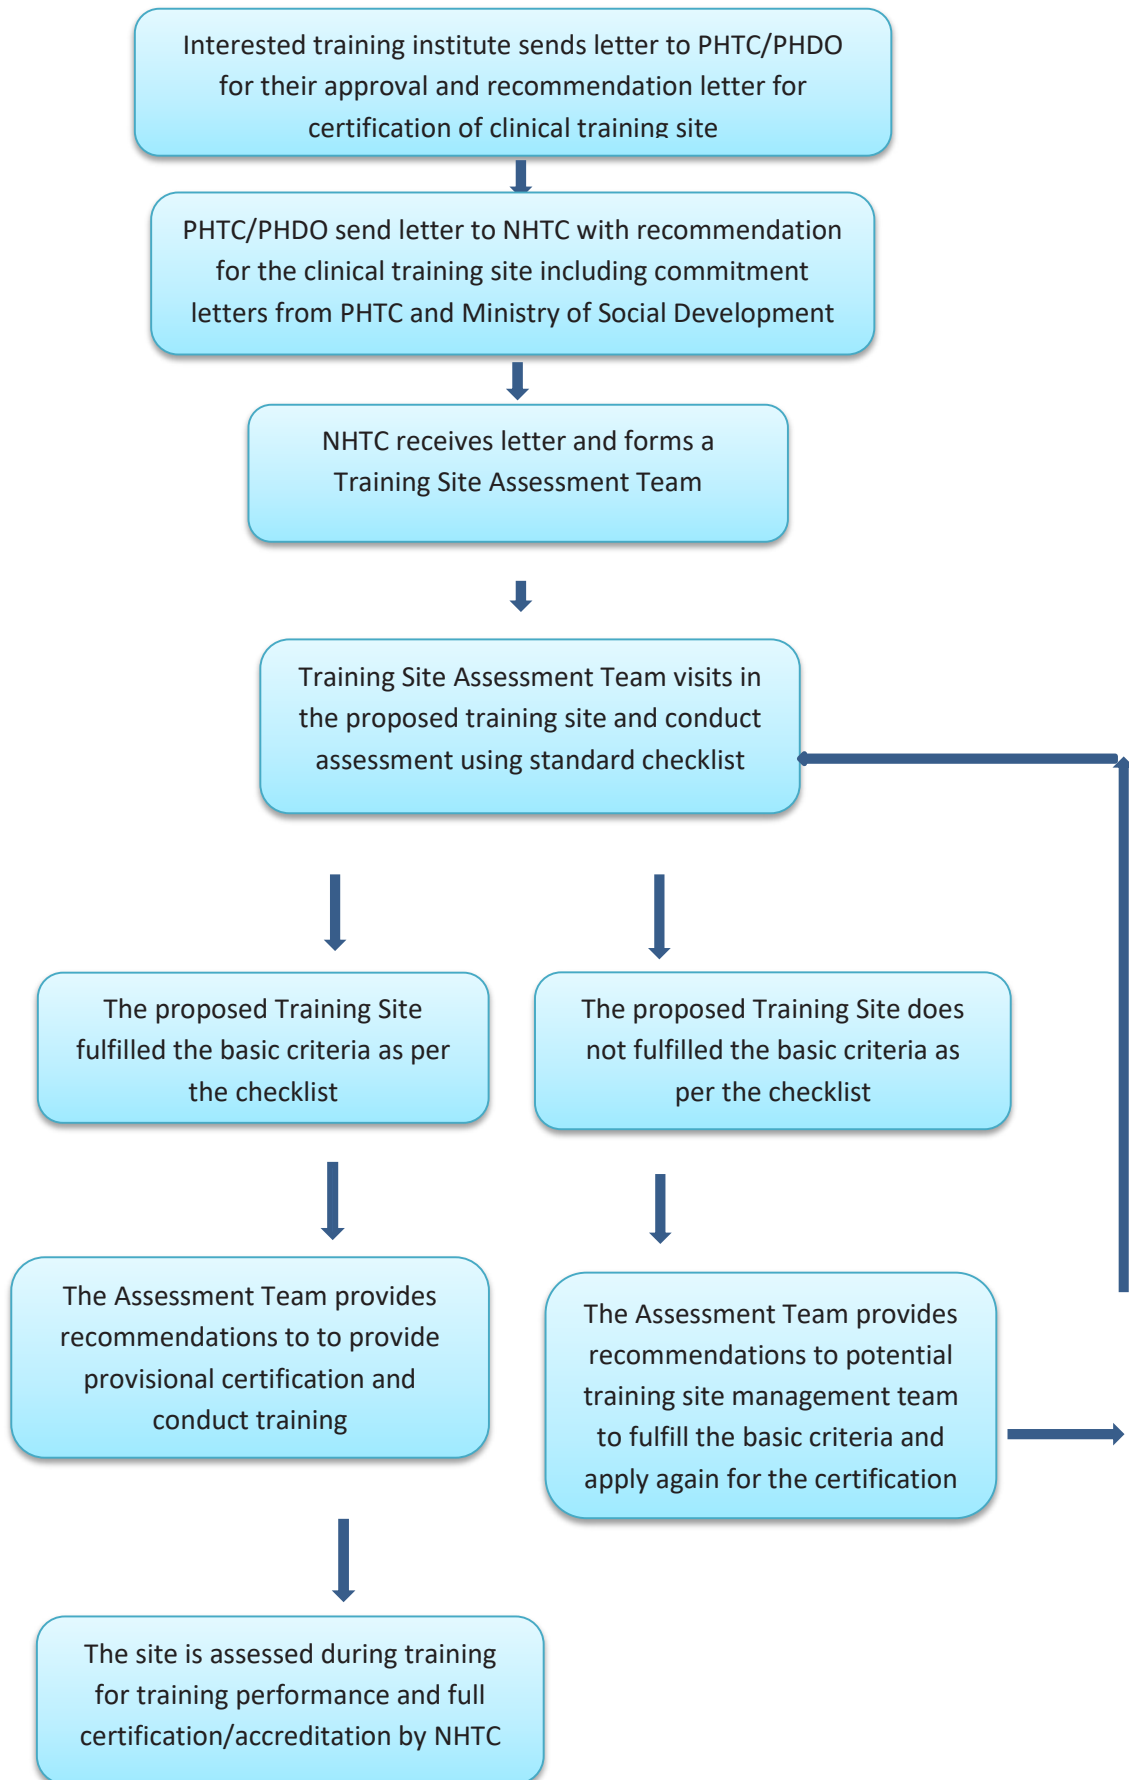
Interested training institute sends letter to PHTC/PHDO for their approval and recommendation letter for certification of clinical training site

PHTC/PHDO send letter to NHTC with recommendation for the clinical training site including commitment letters from PHTC and Ministry of Social Development

NHTC receives letter and forms a Training Site Assessment Team

Training Site Assessment Team visits in the proposed training site and conduct assessment using standard checklist

The proposed Training Site fulfilled the basic criteria as per the checklist

The proposed Training Site does not fulfilled the basic criteria as per the checklist

The Assessment Team provides recommendations to to provide provisional certification and conduct training

The Assessment Team provides recommendations to potential training site management team to fulfill the basic criteria and apply again for the certification

The site is assessed during training for training performance and full certification/accreditation by NHTC